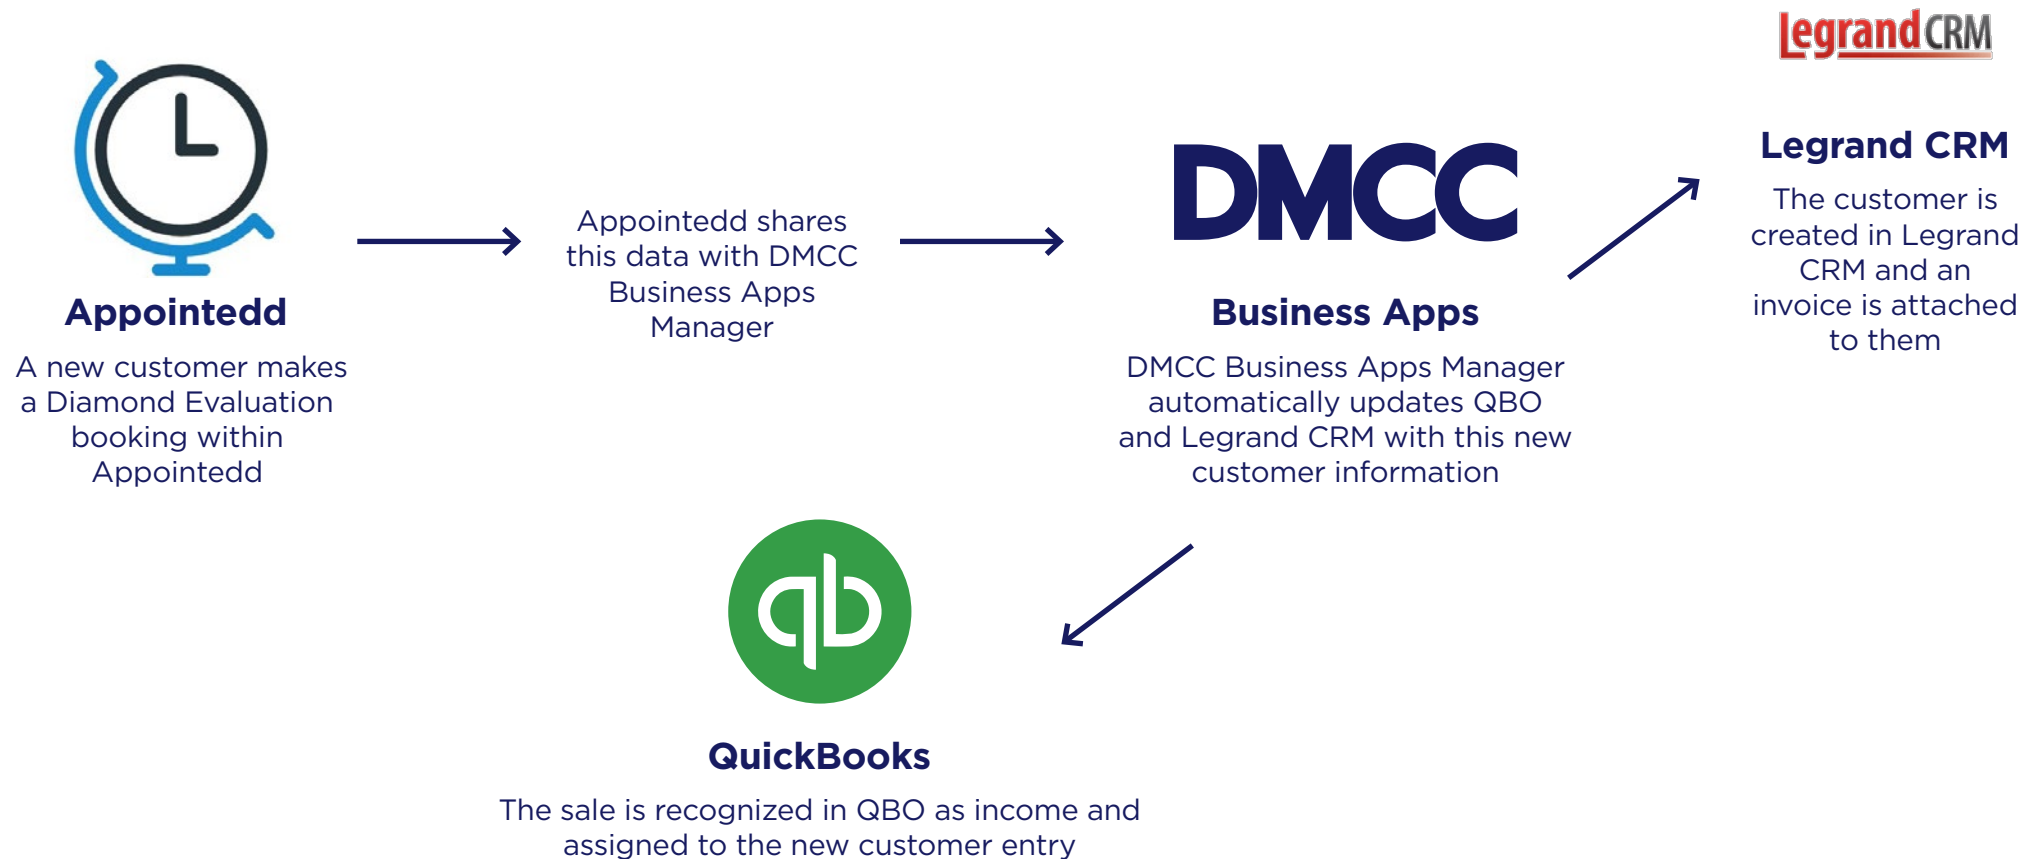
Appointedd

A new customer makes a Diamond Evaluation booking within Appointedd

Appointedd shares this data with DMCC Business Apps Manager

DMCC

Business Apps

DMCC Business Apps Manager automatically updates QBO and Legrand CRM with this new customer information

legrandCRM

Legrand CRM

The customer is created in Legrand CRM and an invoice is attached to them

QuickBooks

The sale is recognized in QBO as income and assigned to the new customer entry